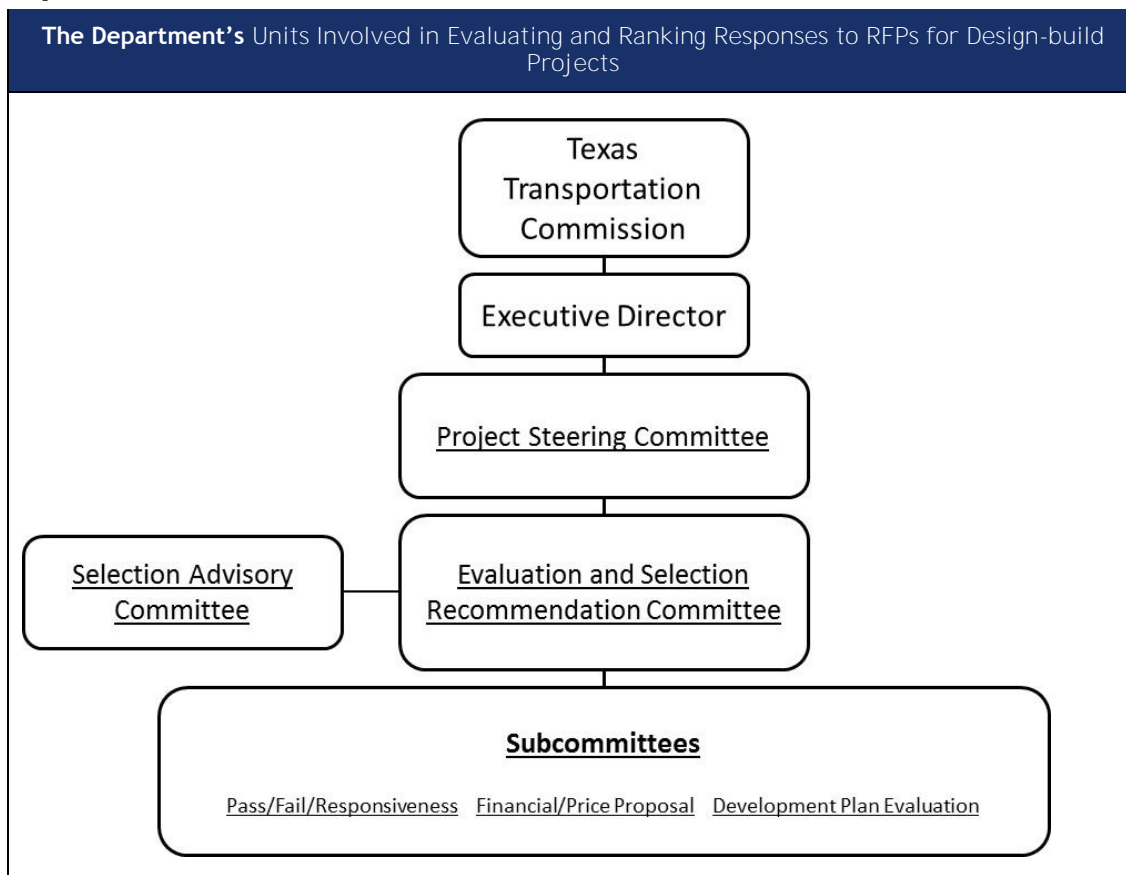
The Department's Units Involved in Evaluating and Ranking Responses to RFPs for Design-build Projects

Texas Transportation Commission

Executive Director

Project Steering Committee

Selection Advisory Committee

Evaluation and Selection Recommendation Committee

Subcommittees

Pass/Fail/Responsiveness Financial/Price Proposal Development Plan Evaluation